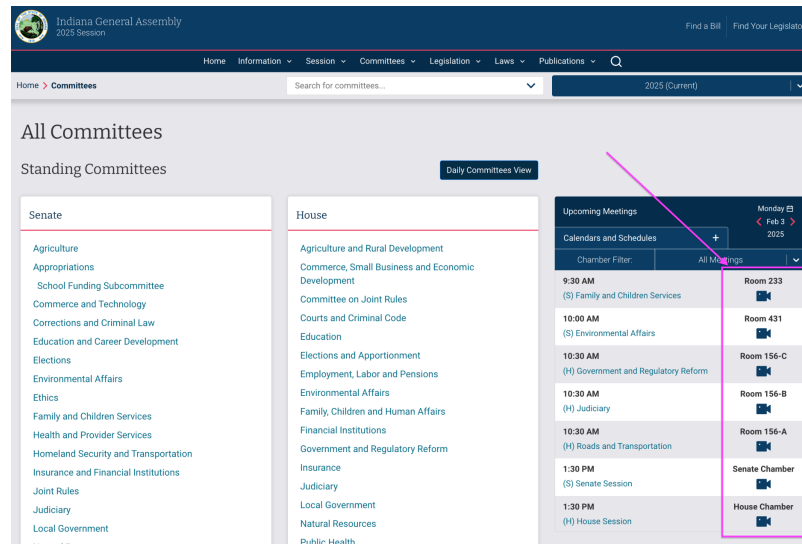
Indiana General Assembly
2025 Session

Find a Bill | Find Your Legislato

Home | Information | Session | Committees | Legislation | Laws | Publications

Home > Committees

Search for committees...

2025 (Current)

All Committees

Standing Committees

Daily Committees View

Senate

Agriculture
Appropriations
School Funding Subcommittee
Commerce and Technology
Corrections and Criminal Law
Education and Career Development
Elections
Environmental Affairs
Ethics
Family and Children Services
Health and Provider Services
Homeland Security and Transportation
Insurance and Financial Institutions
Joint Rules
Judiciary
Local Government

House

Agriculture and Rural Development
Commerce, Small Business and Economic Development
Committee on Joint Rules
Courts and Criminal Code
Education
Elections and Apportionment
Employment, Labor and Pensions
Environmental Affairs
Family, Children and Human Affairs
Financial Institutions
Government and Regulatory Reform
Insurance
Judiciary
Local Government
Natural Resources
Public Health

Upcoming Meetings
Monday
Feb 3
2025

Calendars and Schedules +

Chamber Filter: All Meetings

9:30 AM
(S) Family and Children Services
Room 233

10:00 AM
(S) Environmental Affairs
Room 431

10:30 AM
(H) Government and Regulatory Reform
Room 156-C

10:30 AM
(H) Judiciary
Room 156-B

10:30 AM
(H) Roads and Transportation
Room 156-A

1:30 PM
(S) Senate Session
Senate Chamber

1:30 PM
(H) House Session
House Chamber